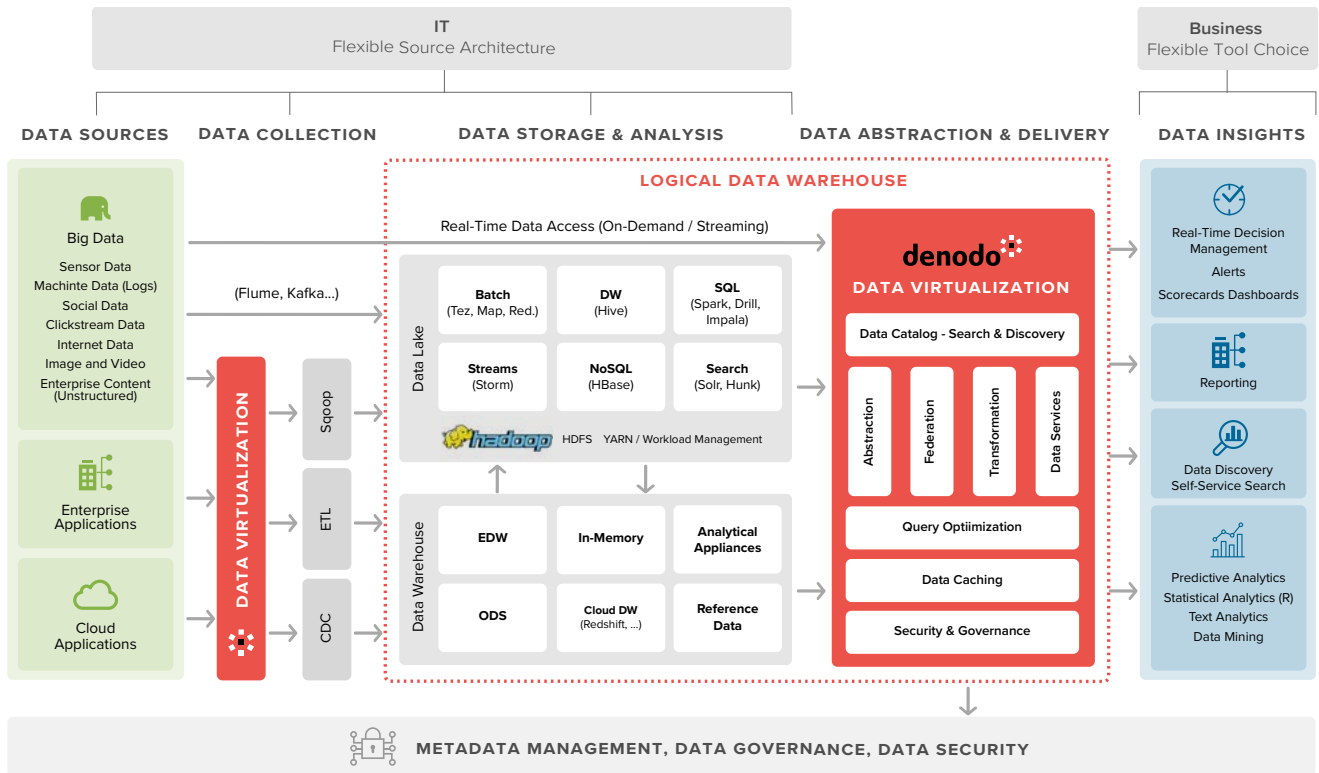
IT
Flexible Source Architecture

Business
Flexible Tool Choice

DATA SOURCES

DATA COLLECTION

DATA STORAGE & ANALYSIS

DATA ABSTRACTION & DELIVERY

DATA INSIGHTS

LOGICAL DATA WAREHOUSE

Big Data
Sensor Data
Machinte Data (Logs)
Social Data
Clickstream Data
Internet Data
Image and Video
Enterprise Content (Unstructured)

Enterprise Applications

Cloud Applications

Real-Time Data Access (On-Demand / Streaming)

(Flume, Kafka...)

DATA VIRTUALIZATION

Sqoop

ETL

CDC

Data Lake

Batch
(Tez, Map, Red.)

DW
(Hive)

SQL
(Spark, Drill, Impala)

Streams
(Storm)

NoSQL
(HBase)

Search
(Solr, Hunk)

hadoop HDFS YARN / Workload Management

Data Warehouse

EDW

In-Memory

Analytical Appliances

ODS

Cloud DW
(Redshift, ...)

Reference Data

denodo

DATA VIRTUALIZATION

Data Catalog - Search & Discovery

Abstraction

Federation

Transformation

Data Services

Query Optiimization

Data Caching

Security & Governance

Real-Time Decision Management
Alerts
Scorecards Dashboards

Reporting

Data Discovery
Self-Service Search

Predictive Analytics
Statistical Analytics (R)
Text Analytics
Data Mining

METADATA MANAGEMENT, DATA GOVERNANCE, DATA SECURITY